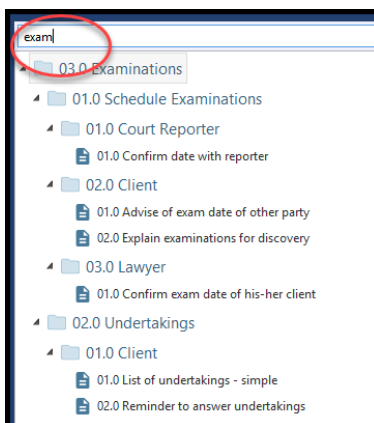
exam

03.0 Examinations
01.0 Schedule Examinations
01.0 Court Reporter
01.0 Confirm date with reporter
02.0 Client
01.0 Advise of exam date of other party
02.0 Explain examinations for discovery
03.0 Lawyer
01.0 Confirm exam date of his-her client
02.0 Undertakings
01.0 Client
01.0 List of undertakings - simple
02.0 Reminder to answer undertakings